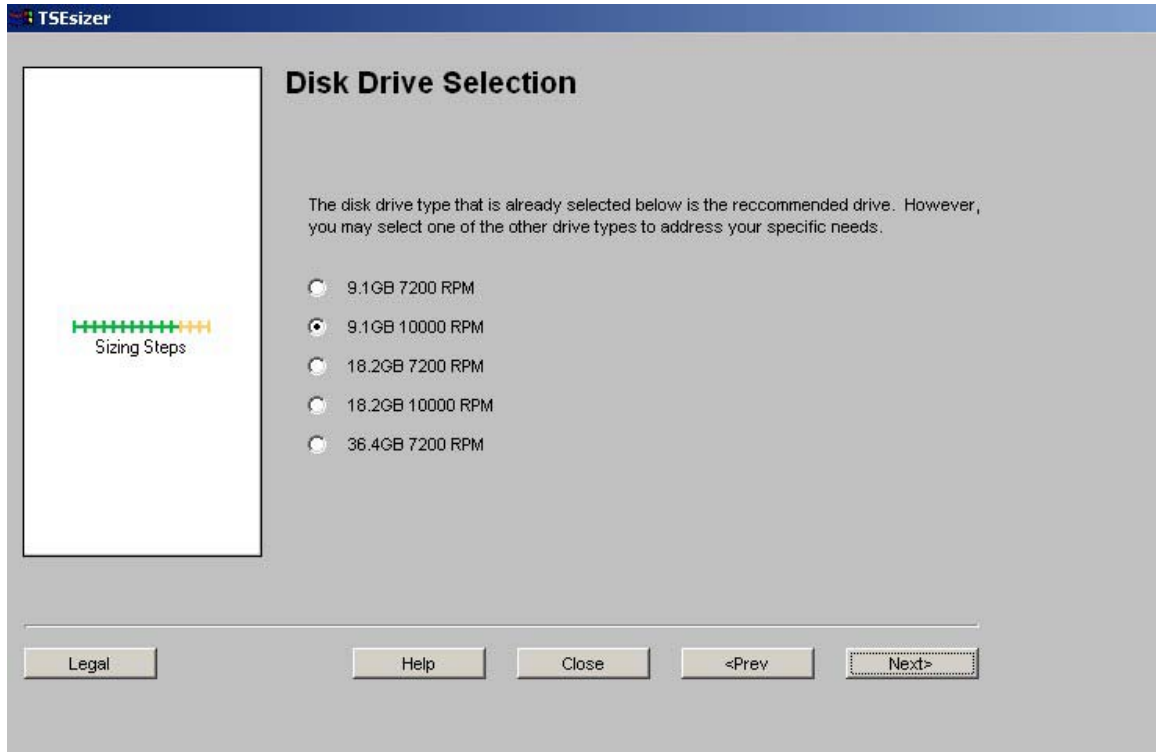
TSEsizer

Sizing Steps

Disk Drive Selection

The disk drive type that is already selected below is the reccommended drive. However, you may select one of the other drive types to address your specific needs.

9.1GB 7200 RPM

9.1GB 10000 RPM

18.2GB 7200 RPM

18.2GB 10000 RPM

36.4GB 7200 RPM

Legal

Help

Close

<Prev

Next>